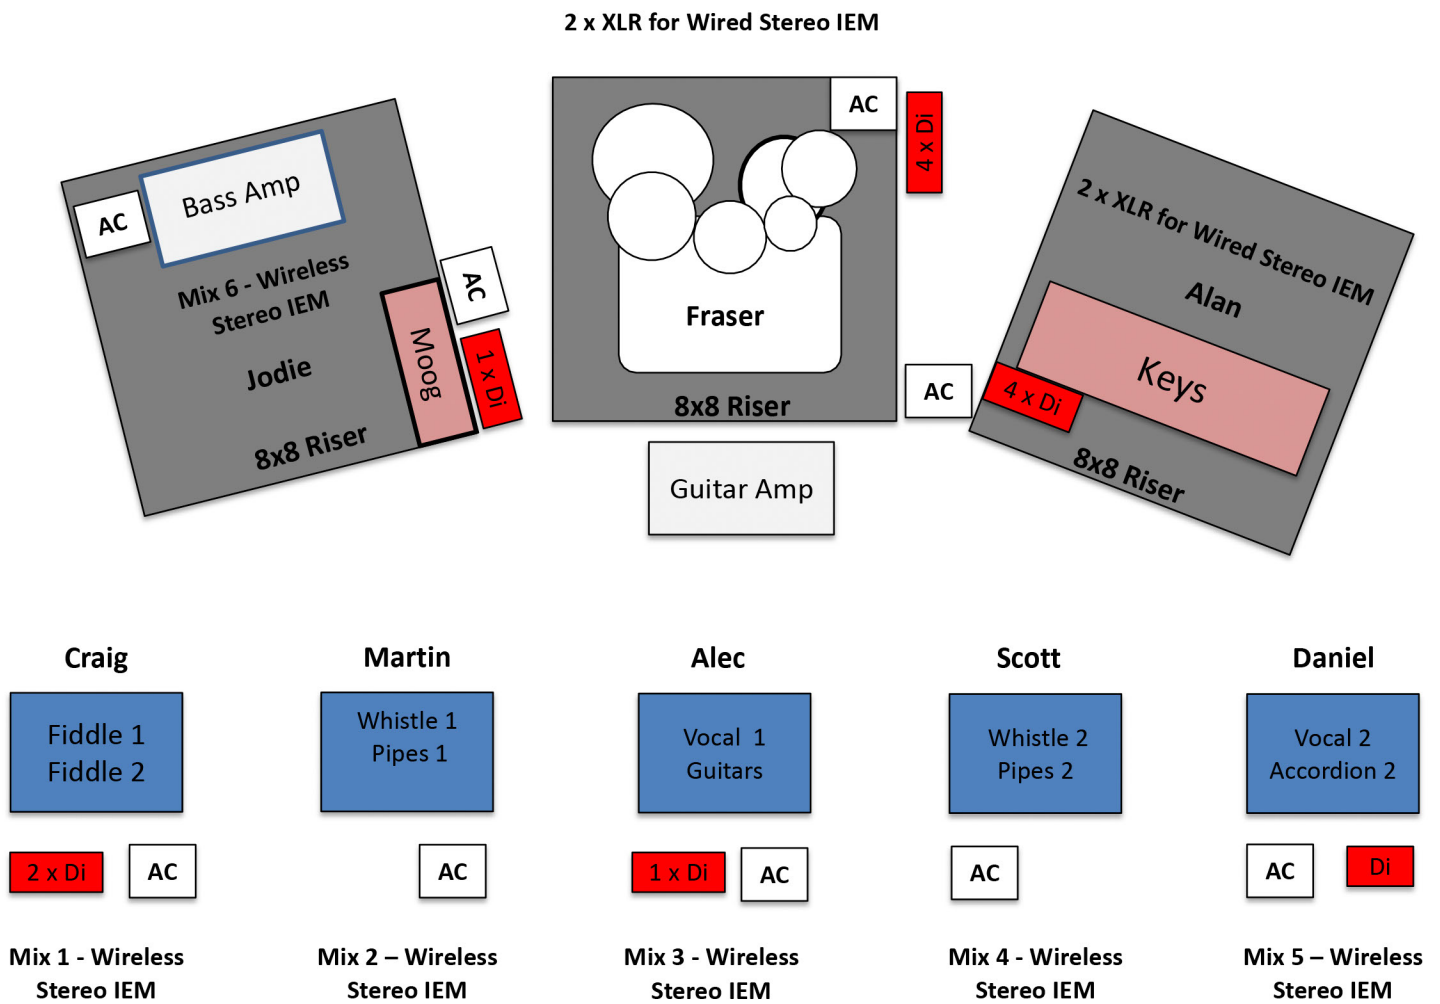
2 x XLR for Wired Stereo IEM

AC

Bass Amp

Mix 6 - Wireless Stereo IEM

Jodie

8x8 Riser

Moog

AC

1 x Di

AC

4 x Di

Fraser

8x8 Riser

AC

Guitar Amp

2 x XLR for Wired Stereo IEM

Alan

Keys

4 x Di

8x8 Riser

Craig

Fiddle 1
Fiddle 2

2 x Di

AC

Mix 1 - Wireless Stereo IEM

Martin

Whistle 1
Pipes 1

AC

Mix 2 – Wireless Stereo IEM

Alec

Vocal 1
Guitars

1 x Di

AC

Mix 3 - Wireless Stereo IEM

Scott

Whistle 2
Pipes 2

AC

Mix 4 - Wireless Stereo IEM

Daniel

Vocal 2
Accordion 2

AC

Di

Mix 5 – Wireless Stereo IEM